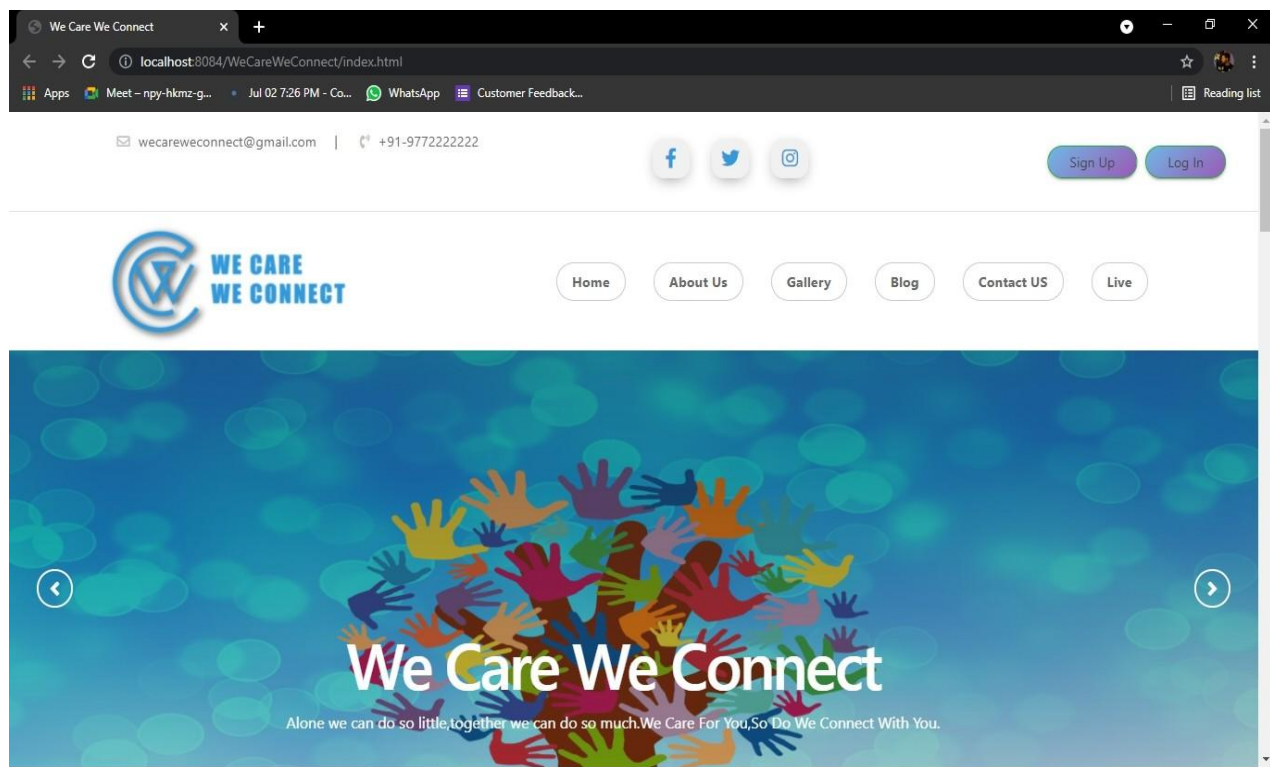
We Care We Connect
localhost:8084/WeCareWeConnect/index.html
Apps Meet – npy-hkmz-g... Jul 02 7:26 PM - Co... WhatsApp Customer Feedback... Reading list

wecareweconnect@gmail.com | +91-9772222222

Sign Up Log In

WE CARE
WE CONNECT

Home About Us Gallery Blog Contact US Live

We Care We Connect

Alone we can do so little,together we can do so much.We Care For You,So Do We Connect With You.